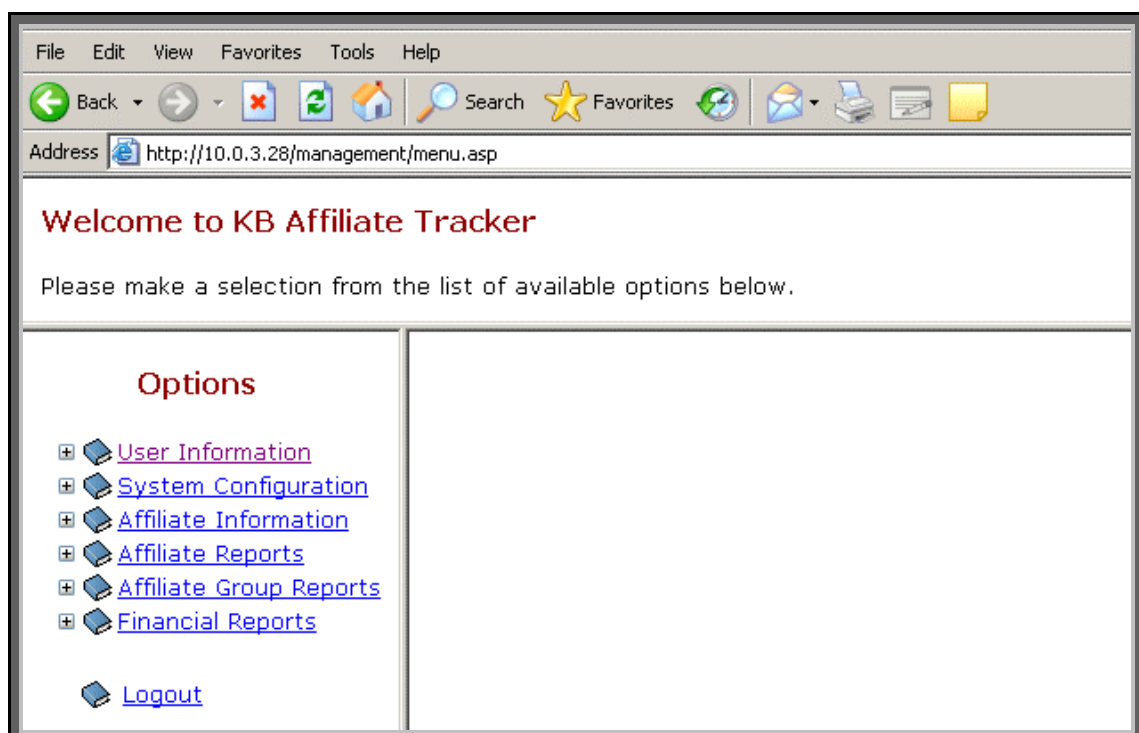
File Edit View Favorites Tools Help

Back Search Favorites

Address http://10.0.3.28/management/menu.asp

Welcome to KB Affiliate Tracker

Please make a selection from the list of available options below.

Options

User Information
System Configuration
Affiliate Information
Affiliate Reports
Affiliate Group Reports
Financial Reports

Logout